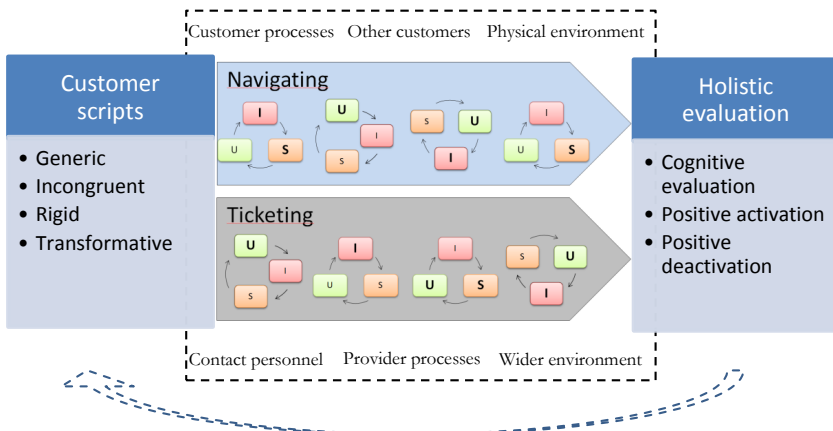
Customer processes Other customers Physical environment

Customer scripts

- Generic
- Incongruent
- Rigid
- Transformative

Navigating

I U S U I S S U I I U S

Ticketing

U I S I U S I U S S U I

Holistic evaluation

- Cognitive evaluation
- Positive activation
- Positive deactivation

Contact personnel Provider processes Wider environment